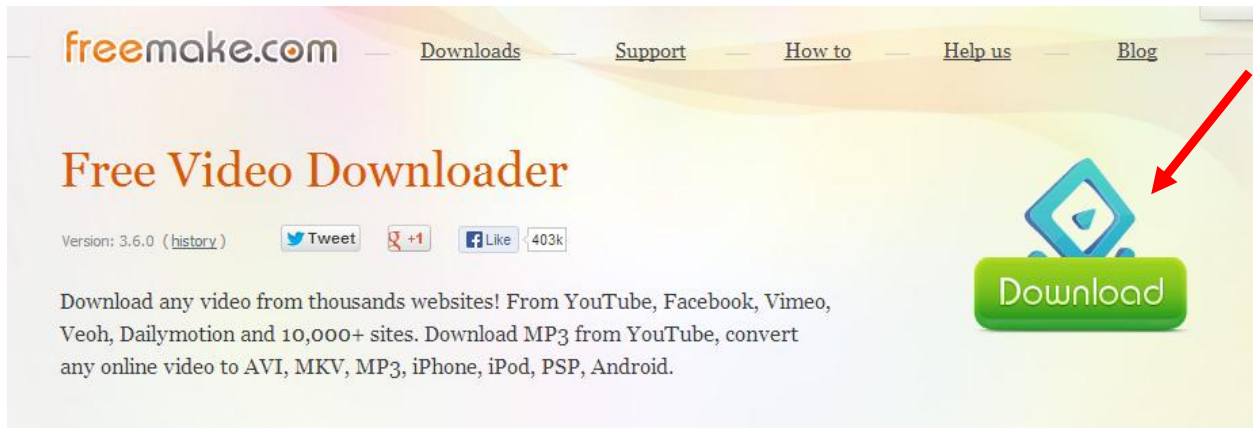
freemake.com Downloads Support How to Help us Blog

Free Video Downloader

Version: 3.6.0 (history) Tweet +1 Like 403k

Download

Download any video from thousands websites! From YouTube, Facebook, Vimeo, Veoh, Dailymotion and 10,000+ sites. Download MP3 from YouTube, convert any online video to AVI, MKV, MP3, iPhone, iPod, PSP, Android.